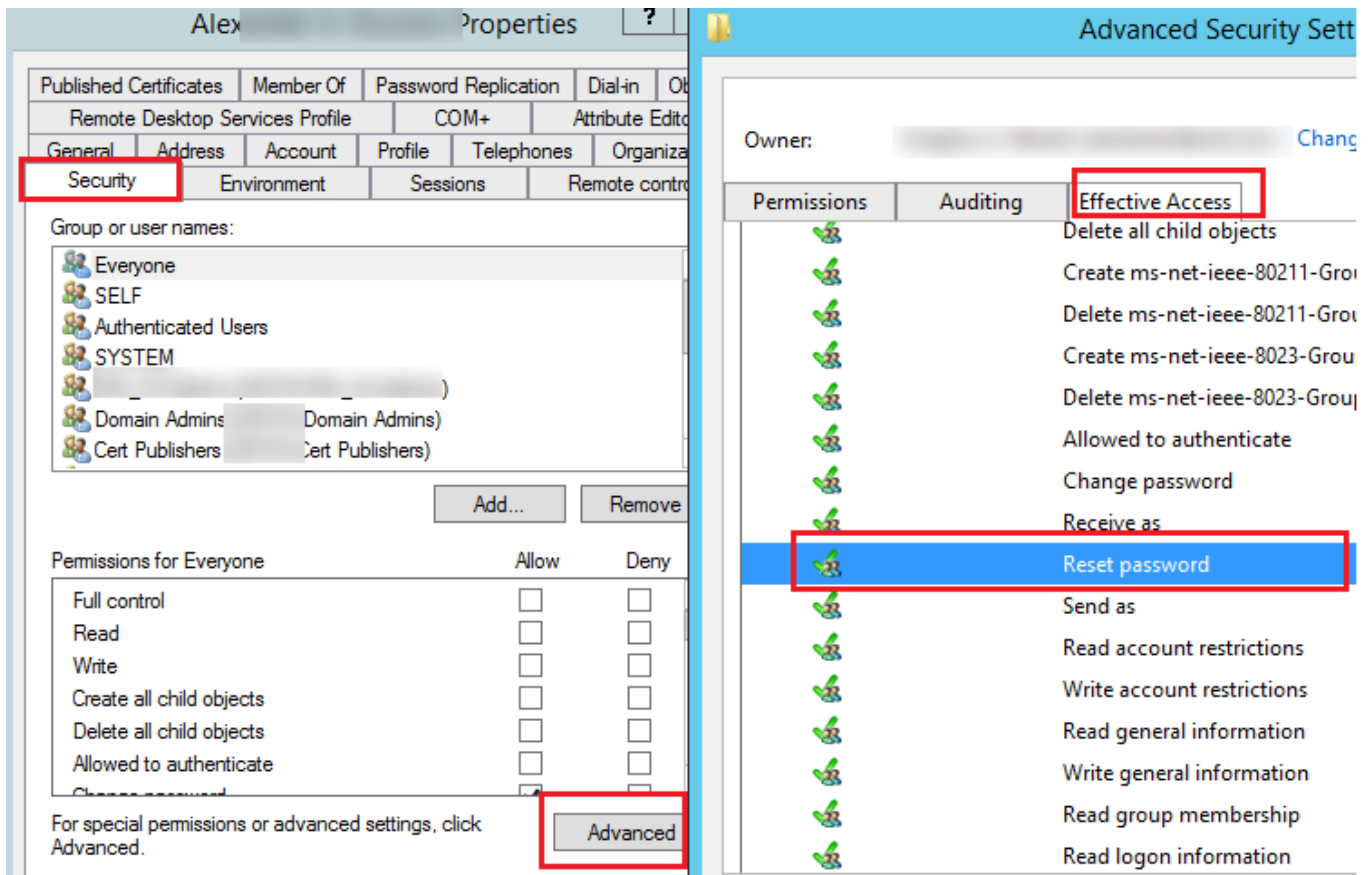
Alex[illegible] Properties ?

Published Certificates | Member Of | Password Replication | Dial-in | Ob
Remote Desktop Services Profile | COM+ | Attribute Edito
General | Address | Account | Profile | Telephones | Organiza
Security | Environment | Sessions | Remote contro

Group or user names:
Everyone
SELF
Authenticated Users
SYSTEM
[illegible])
Domain Admins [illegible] Domain Admins)
Cert Publishers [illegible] Cert Publishers)

Add... Remove

| Permissions for Everyone | Allow | Deny |
|---|---|---|
| Full control | | |
| Read | | |
| Write | | |
| Create all child objects | | |
| Delete all child objects | | |
| Allowed to authenticate | | |
| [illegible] | | |

For special permissions or advanced settings, click Advanced.

Advanced

Advanced Security Sett

Owner: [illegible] Chang

Permissions | Auditing | Effective Access

Delete all child objects
Create ms-net-ieee-80211-Grou
Delete ms-net-ieee-80211-Grou
Create ms-net-ieee-8023-Grou
Delete ms-net-ieee-8023-Grou
Allowed to authenticate
Change password
Receive as
Reset password
Send as
Read account restrictions
Write account restrictions
Read general information
Write general information
Read group membership
Read logon information